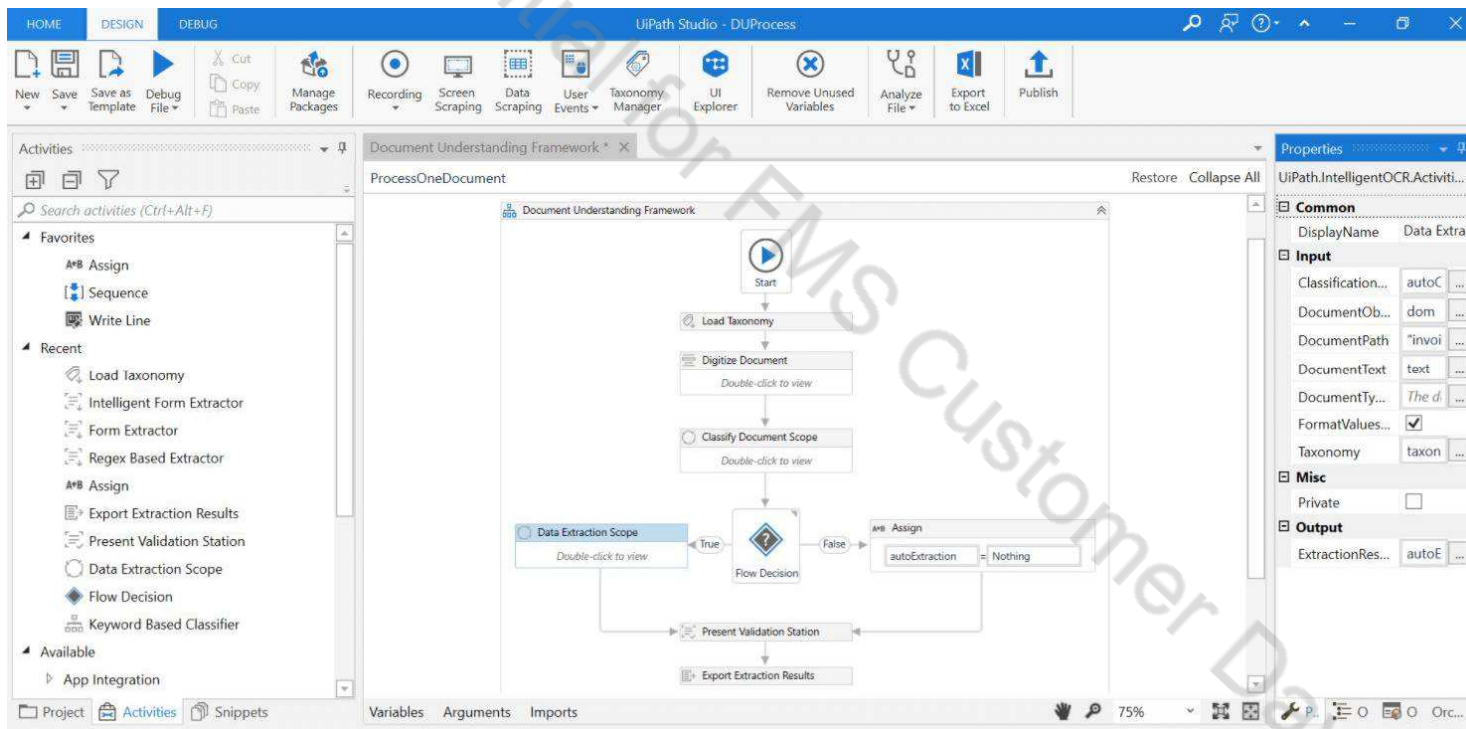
HOME DESIGN DEBUG UiPath Studio - DUProcess

New Save Save as Template Debug File Cut Copy Paste Manage Packages Recording Screen Scraping Data Scraping User Events Taxonomy Manager UI Explorer Remove Unused Variables Analyze File Export to Excel Publish

Activities

Search activities (Ctrl+Alt+F)

Favorites
Assign
Sequence
Write Line
Recent
Load Taxonomy
Intelligent Form Extractor
Form Extractor
Regex Based Extractor
Assign
Export Extraction Results
Present Validation Station
Data Extraction Scope
Flow Decision
Keyword Based Classifier
Available
App Integration

Project Activities Snippets

Document Understanding Framework *

ProcessOneDocument Restore Collapse All

Document Understanding Framework

Start
Load Taxonomy
Digitize Document
Double-click to view
Classify Document Scope
Double-click to view
Data Extraction Scope
Double-click to view
True
Flow Decision
False
Assign
autoExtraction = Nothing
Present Validation Station
Export Extraction Results

Variables Arguments Imports 75%

Properties
UiPath.IntelligentOCR.Activiti...
Common
DisplayName Data Extra
Input
Classification... autoC
DocumentOb... dom
DocumentPath "invoi
DocumentText text
DocumentTy... The d
FormatValues...
Taxonomy taxon
Misc
Private
Output
ExtractionRes... autoE

P... O... O... Orc...

Valid for FMS Customer Da